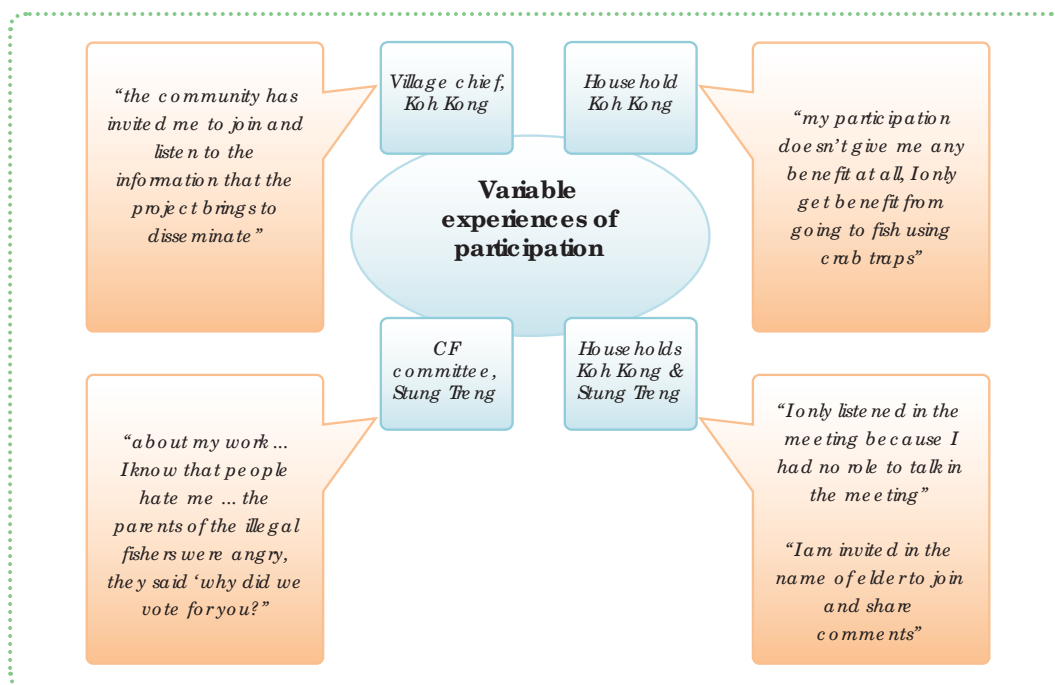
"the community has invited me to join and listen to the information that the project brings to disseminate"

Village chief, Koh Kong

Household Koh Kong

"my participation doesn't give me any benefit at all, I only get benefit from going to fish using crab traps"

Variable experiences of participation

CF committee, Stung Treng

Households Koh Kong & Stung Treng

"about my work ... I know that people hate me ... the parents of the illegal fishers were angry, they said 'why did we vote for you?"

"I only listened in the meeting because I had no role to talk in the meeting"

"I am invited in the name of elder to join and share comments"